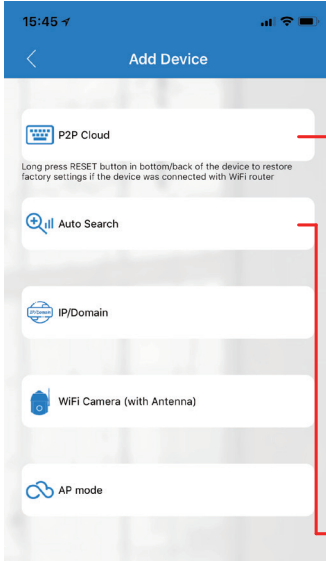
15:45

Add Device

P2P Cloud

Long press RESET button in bottom/back of the device to restore factory settings if the device was connected with WiFi router

Auto Search

IP/Domain

IP/Domain

WiFi Camera (with Antenna)

AP mode